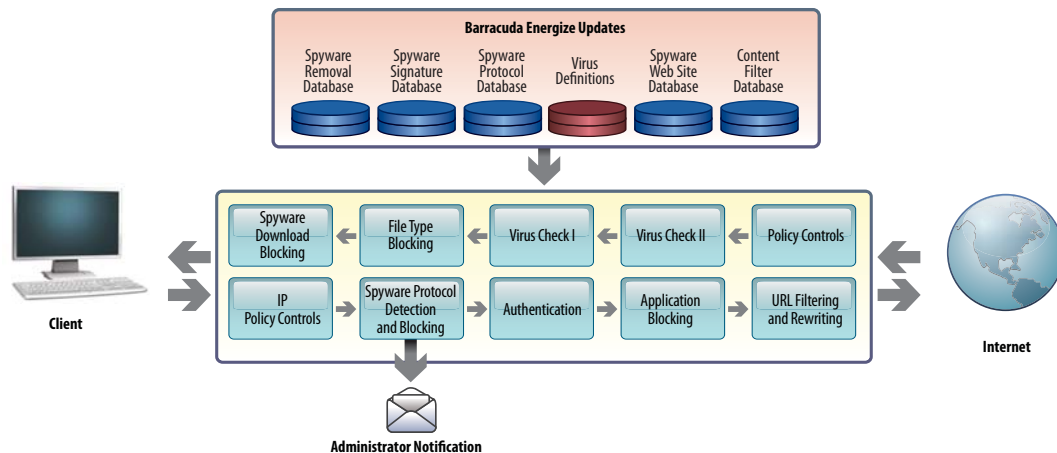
Barracuda Energize Updates

Spyware Removal Database

Spyware Signature Database

Spyware Protocol Database

Virus Definitions

Spyware Web Site Database

Content Filter Database

Spyware Download Blocking

File Type Blocking

Virus Check I

Virus Check II

Policy Controls

IP Policy Controls

Spyware Protocol Detection and Blocking

Authentication

Application Blocking

URL Filtering and Rewriting

Client

Internet

Administrator Notification